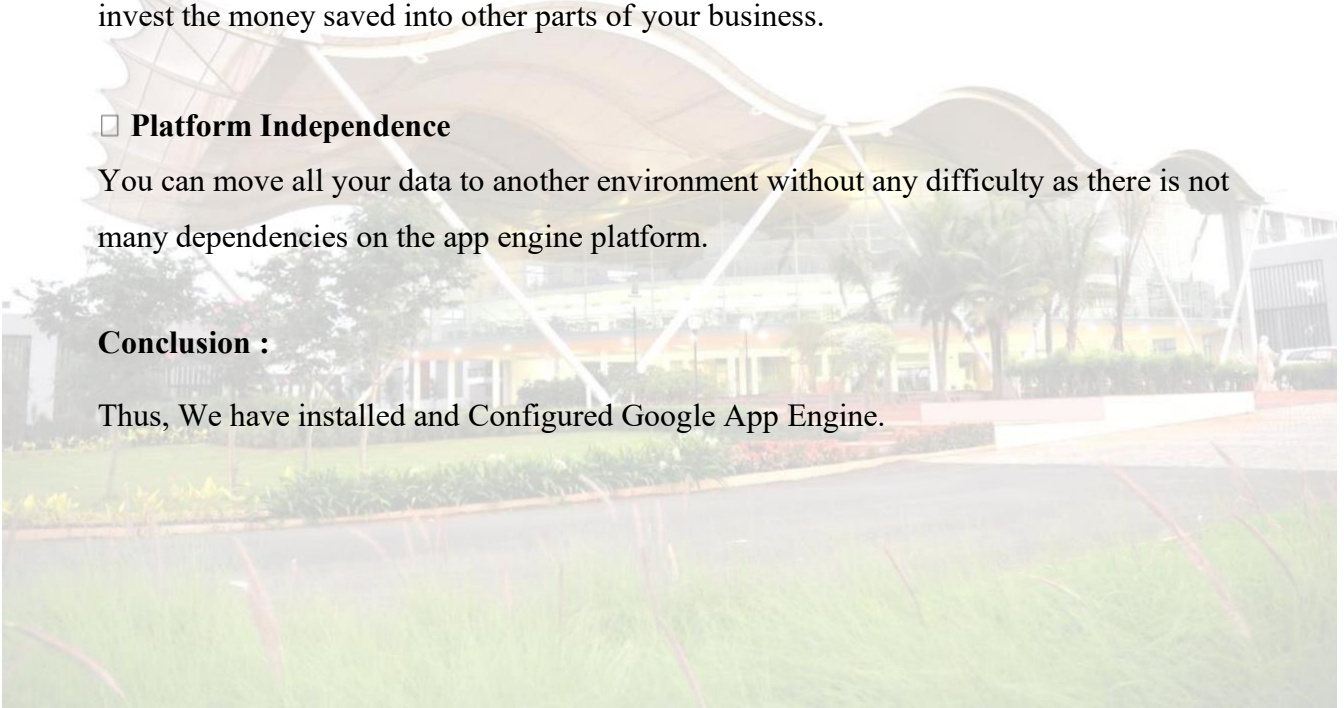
invest the money saved into other parts of your business.

□ **Platform Independence**

You can move all your data to another environment without any difficulty as there is not many dependencies on the app engine platform.

**Conclusion :**

Thus, We have installed and Configured Google App Engine.